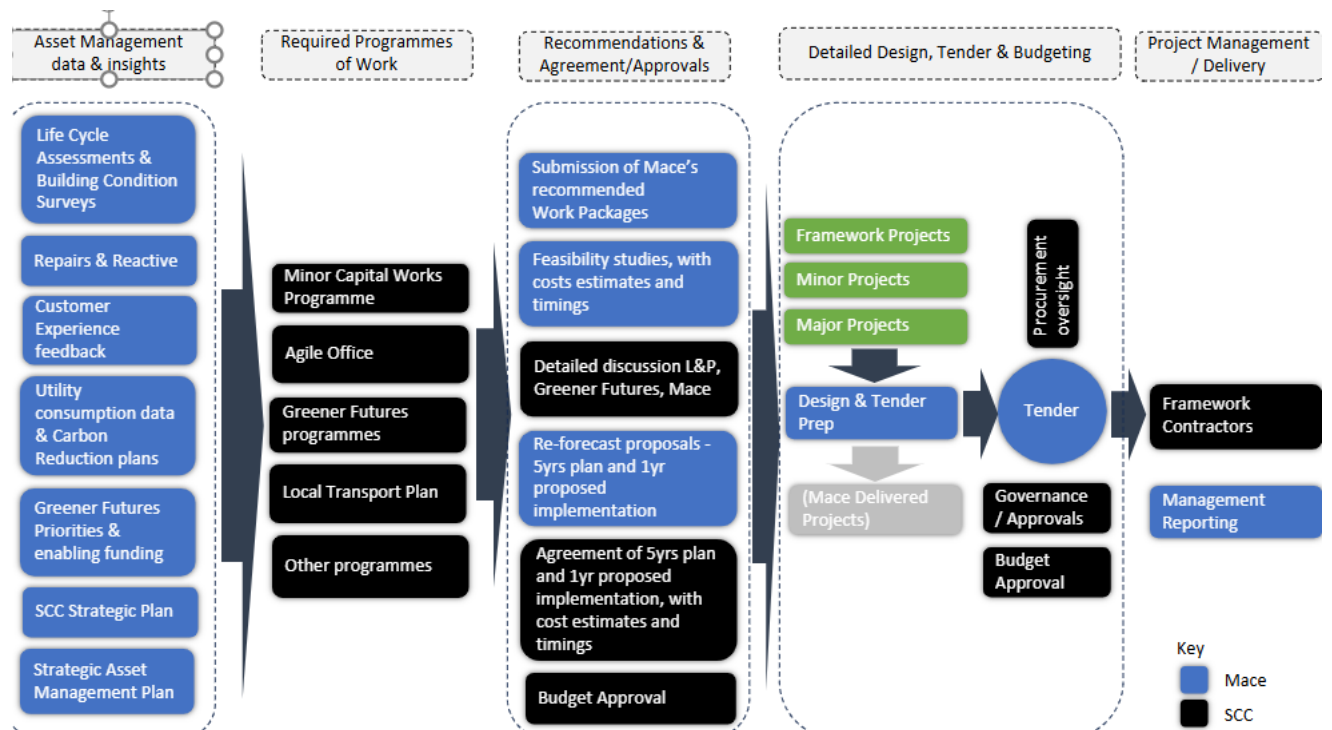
Asset Management data & insights

Required Programmes of Work

Recommendations & Agreement/Approvals

Detailed Design, Tender & Budgeting

Project Management / Delivery

Life Cycle Assessments & Building Condition Surveys

Repairs & Reactive

Customer Experience feedback

Utility consumption data & Carbon Reduction plans

Greener Futures Priorities & enabling funding

SCC Strategic Plan

Strategic Asset Management Plan

Minor Capital Works Programme

Agile Office

Greener Futures programmes

Local Transport Plan

Other programmes

Submission of Mace's recommended Work Packages

Feasibility studies, with costs estimates and timings

Detailed discussion L&P, Greener Futures, Mace

Re-forecast proposals - 5yrs plan and 1yr proposed implementation

Agreement of 5yrs plan and 1yr proposed implementation, with cost estimates and timings

Budget Approval

Framework Projects

Minor Projects

Major Projects

Procurement oversight

Design & Tender Prep

Tender

(Mace Delivered Projects)

Governance / Approvals

Budget Approval

Framework Contractors

Management Reporting

Key

Mace

SCC